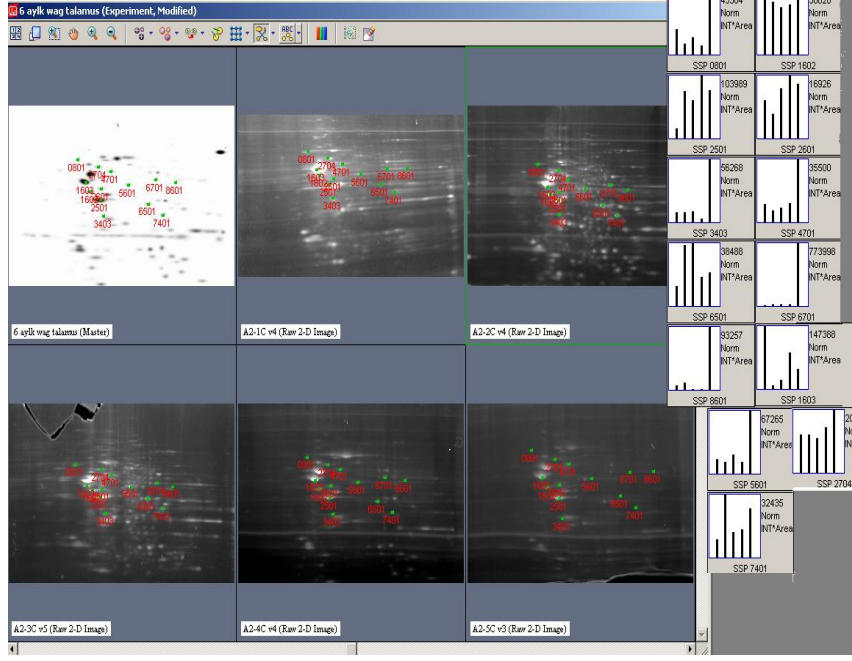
6 aylk wag talamus (Experiment, Modified)

0801
2704
4701
1603
5601
6701
8601
1602
2601
2501
6501
3403
7401

6 aylk wag talamus (Master)

0801
2704
4701
1602
2601
5601
6701
8601
2501
3403
6501
7401

A2-1C v4 (Raw 2-D Image)

A2-2C v4 (Raw 2-D Image)

A2-3C v5 (Raw 2-D Image)

A2-4C v4 (Raw 2-D Image)

A2-5C v3 (Raw 2-D Image)

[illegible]
SSP 0801

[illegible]
SSP 1602

103989
Norm
INT*Area
SSP 2501

16926
Norm
INT*Area
SSP 2601

56268
Norm
INT*Area
SSP 3403

35500
Norm
INT*Area
SSP 4701

38488
Norm
INT*Area
SSP 6501

773998
Norm
INT*Area
SSP 6701

93257
Norm
INT*Area
SSP 8601

147388
Norm
INT*Area
SSP 1603

67265
Norm
INT*Area
SSP 5601

20
Norm
IN
SSP 2704

32435
Norm
INT*Area
SSP 7401